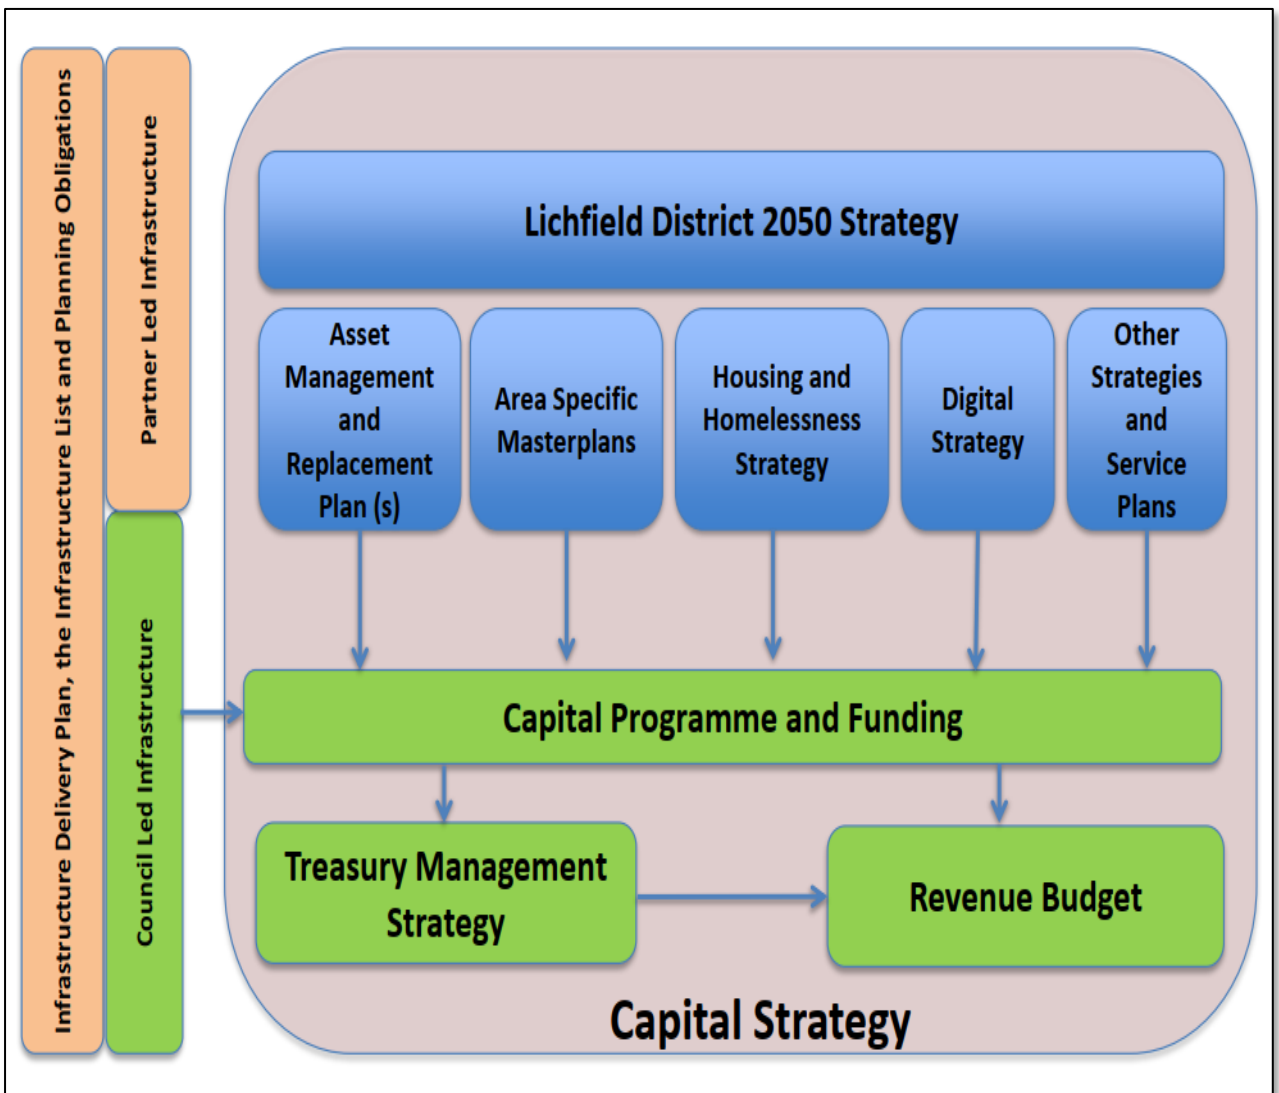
Infrastructure Delivery Plan, the Infrastructure List and Planning Obligations

Partner Led Infrastructure

Council Led Infrastructure

Lichfield District 2050 Strategy

Asset Management and Replacement Plan (s)

Area Specific Masterplans

Housing and Homelessness Strategy

Digital Strategy

Other Strategies and Service Plans

Capital Programme and Funding

Treasury Management Strategy

Revenue Budget

Capital Strategy